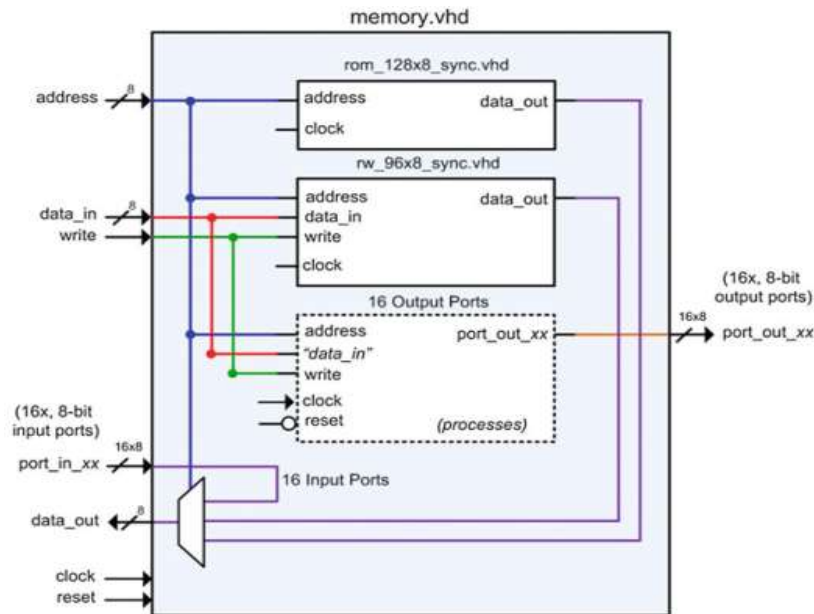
memory.vhd

rom_128x8_sync.vhd
address
clock
data_out

rw_96x8_sync.vhd
address
data_in
write
clock
data_out

16 Output Ports
address
"data_in"
write
clock
reset
port_out_xx
(processes)

address
8
data_in
8
write

(16x, 8-bit output ports)
16x8
port_out_xx

(16x, 8-bit input ports)
port_in_xx
16x8
16 Input Ports
data_out
8
clock
reset